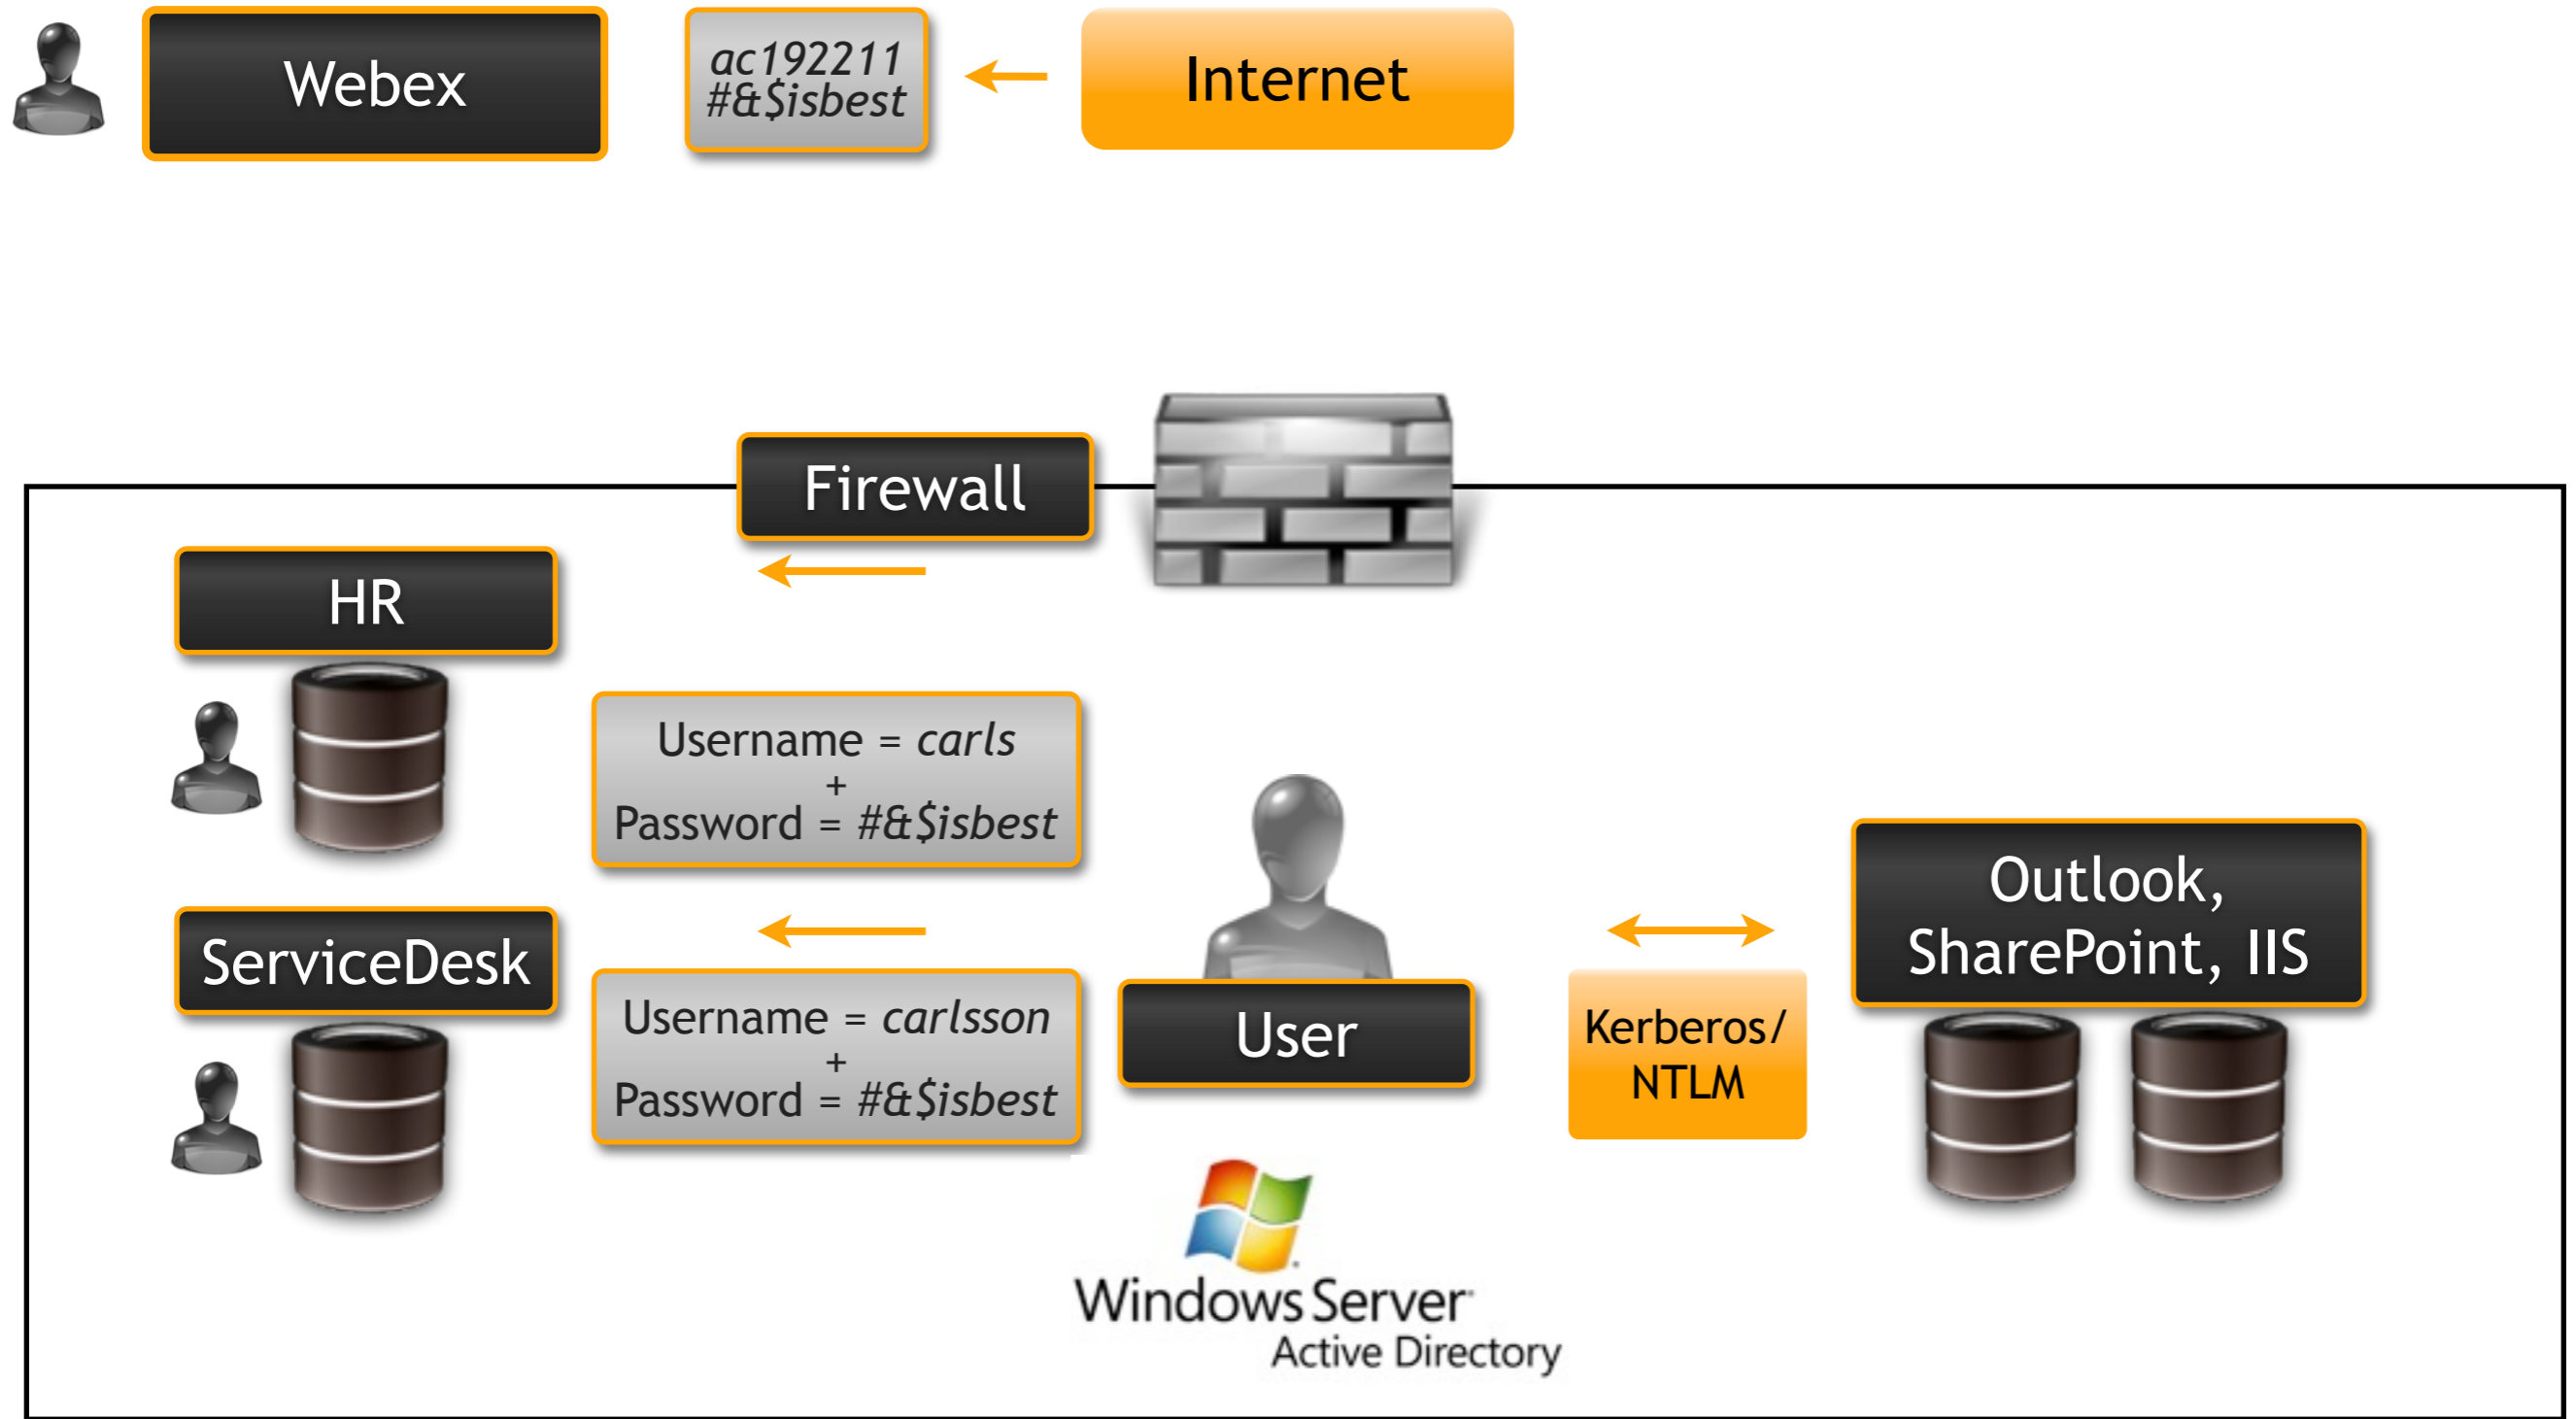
Webex

ac192211
#&$isbest

Internet

Firewall

HR

Username = carls
+
Password = #&$isbest

ServiceDesk

Username = carlsson
+
Password = #&$isbest

User

Kerberos/
NTLM

Outlook,
SharePoint, IIS

Windows Server
Active Directory